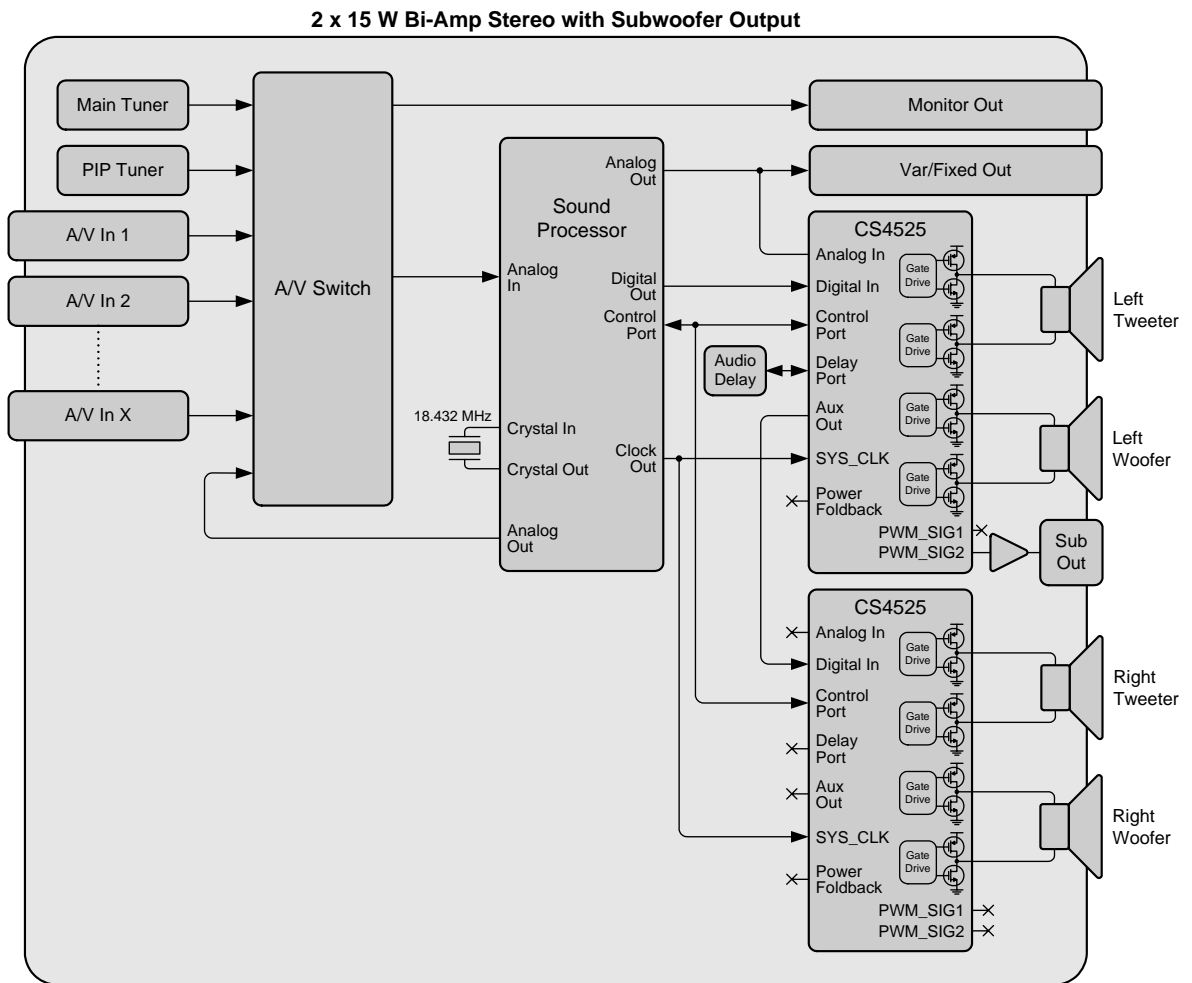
2 x 15 W Bi-Amp Stereo with Subwoofer Output

Main Tuner

PIP Tuner

A/V In 1

A/V In 2

A/V In X

A/V Switch

Monitor Out

Sound Processor

Analog Out

Analog In

Digital Out

Control Port

18.432 MHz

Crystal In

Crystal Out

Clock Out

Analog Out

Var/Fixed Out

CS4525

Analog In

Digital In

Control Port

Audio Delay

Delay Port

Aux Out

SYS_CLK

Power Foldback

Gate Drive

Gate Drive

Gate Drive

Gate Drive

PWM_SIG1

PWM_SIG2

Left Tweeter

Left Woofer

Sub Out

CS4525

Analog In

Digital In

Control Port

Delay Port

Aux Out

SYS_CLK

Power Foldback

Gate Drive

Gate Drive

Gate Drive

Gate Drive

PWM_SIG1

PWM_SIG2

Right Tweeter

Right Woofer